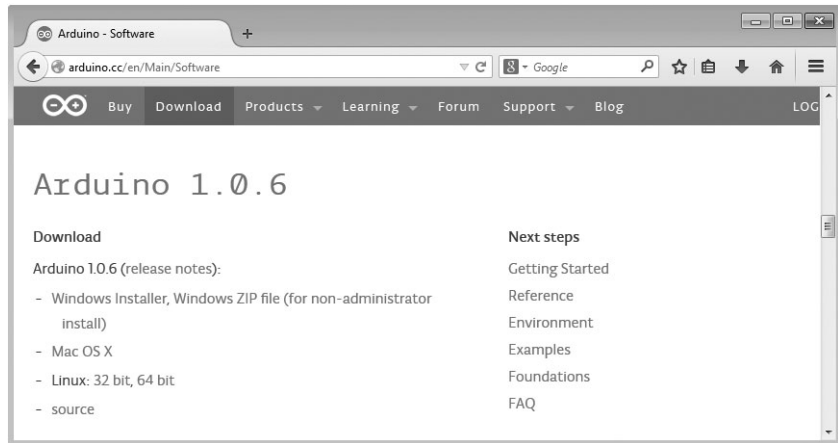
Arduino - Software

arduino.cc/en/Main/Software

Google

Buy Download Products Learning Forum Support Blog LOG

Arduino 1.0.6

Download

Arduino 1.0.6 (release notes):

- Windows Installer, Windows ZIP file (for non-administrator install)
- Mac OS X
- Linux: 32 bit, 64 bit
- source

Next steps

Getting Started
Reference
Environment
Examples
Foundations
FAQ